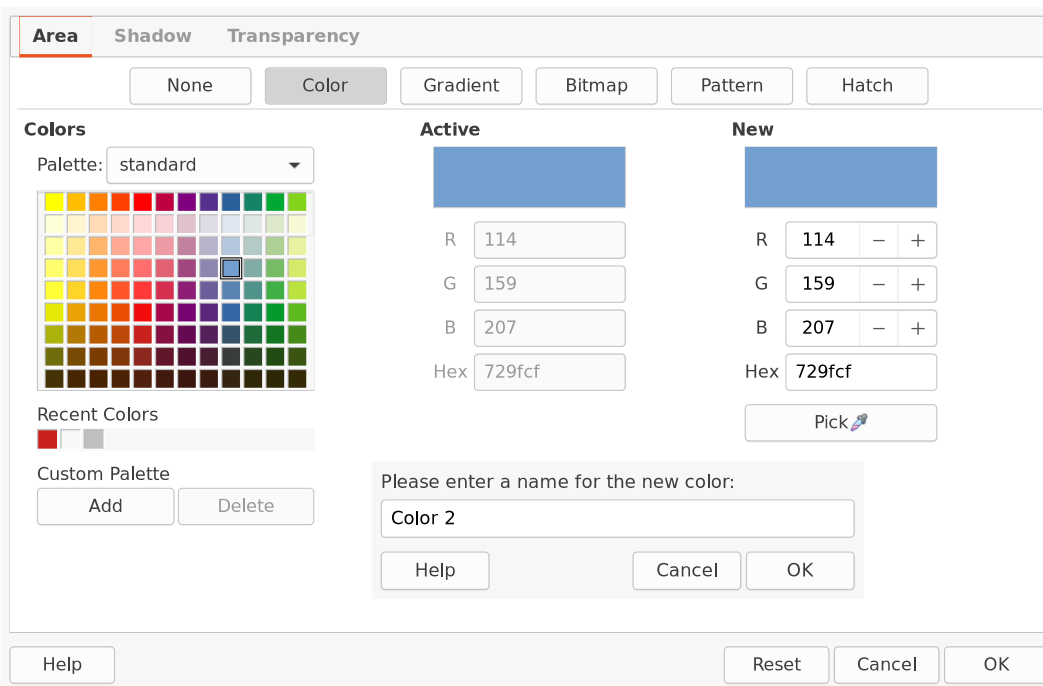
Area Shadow Transparency

None Color Gradient Bitmap Pattern Hatch

Colors

Palette: standard

Recent Colors

Custom Palette

Add Delete

Active

R 114

G 159

B 207

Hex 729fcf

New

R 114 − +

G 159 − +

B 207 − +

Hex 729fcf

Pick

Please enter a name for the new color:

Color 2

Help Cancel OK

Help Reset Cancel OK